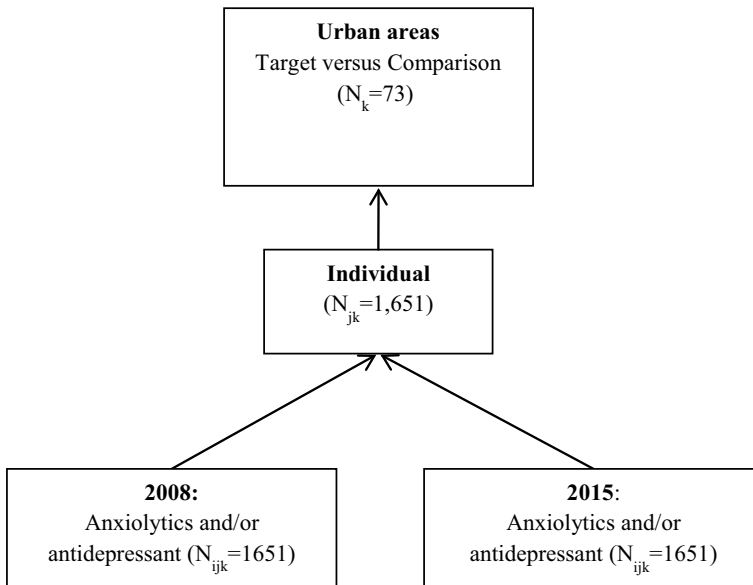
**Urban areas**
Target versus Comparison
($N_k$=73)

**Individual**
($N_{jk}$=1,651)

**2008:**
Anxiolytics and/or antidepressant ($N_{ijk}$=1651)

**2015**:
Anxiolytics and/or antidepressant ($N_{ijk}$=1651)